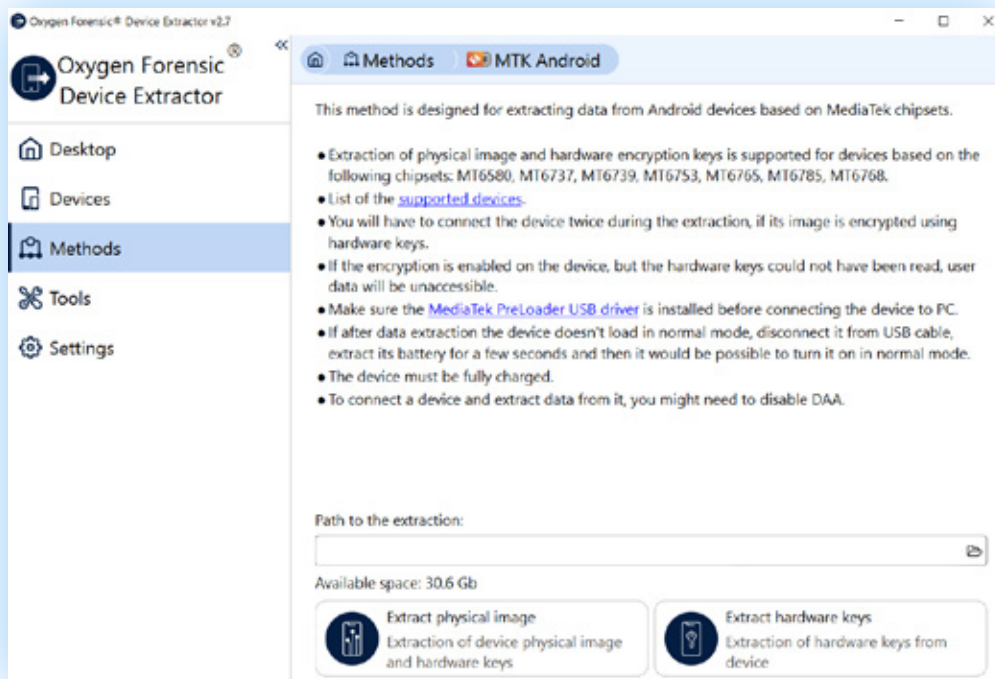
Oxygen Forensic® Device Extractor v2.7

Oxygen Forensic® Device Extractor

Desktop
Devices
Methods
Tools
Settings

Methods  MTK Android

This method is designed for extracting data from Android devices based on MediaTek chipsets.

• Extraction of physical image and hardware encryption keys is supported for devices based on the following chipsets: MT6580, MT6737, MT6739, MT6753, MT6765, MT6785, MT6768.
• List of the supported devices.
• You will have to connect the device twice during the extraction, if its image is encrypted using hardware keys.
• If the encryption is enabled on the device, but the hardware keys could not have been read, user data will be unaccessible.
• Make sure the MediaTek PreLoader USB driver is installed before connecting the device to PC.
• If after data extraction the device doesn't load in normal mode, disconnect it from USB cable, extract its battery for a few seconds and then it would be possible to turn it on in normal mode.
• The device must be fully charged.
• To connect a device and extract data from it, you might need to disable DAA.

Path to the extraction:

Available space: 30.6 Gb

Extract physical image
Extraction of device physical image and hardware keys

Extract hardware keys
Extraction of hardware keys from device